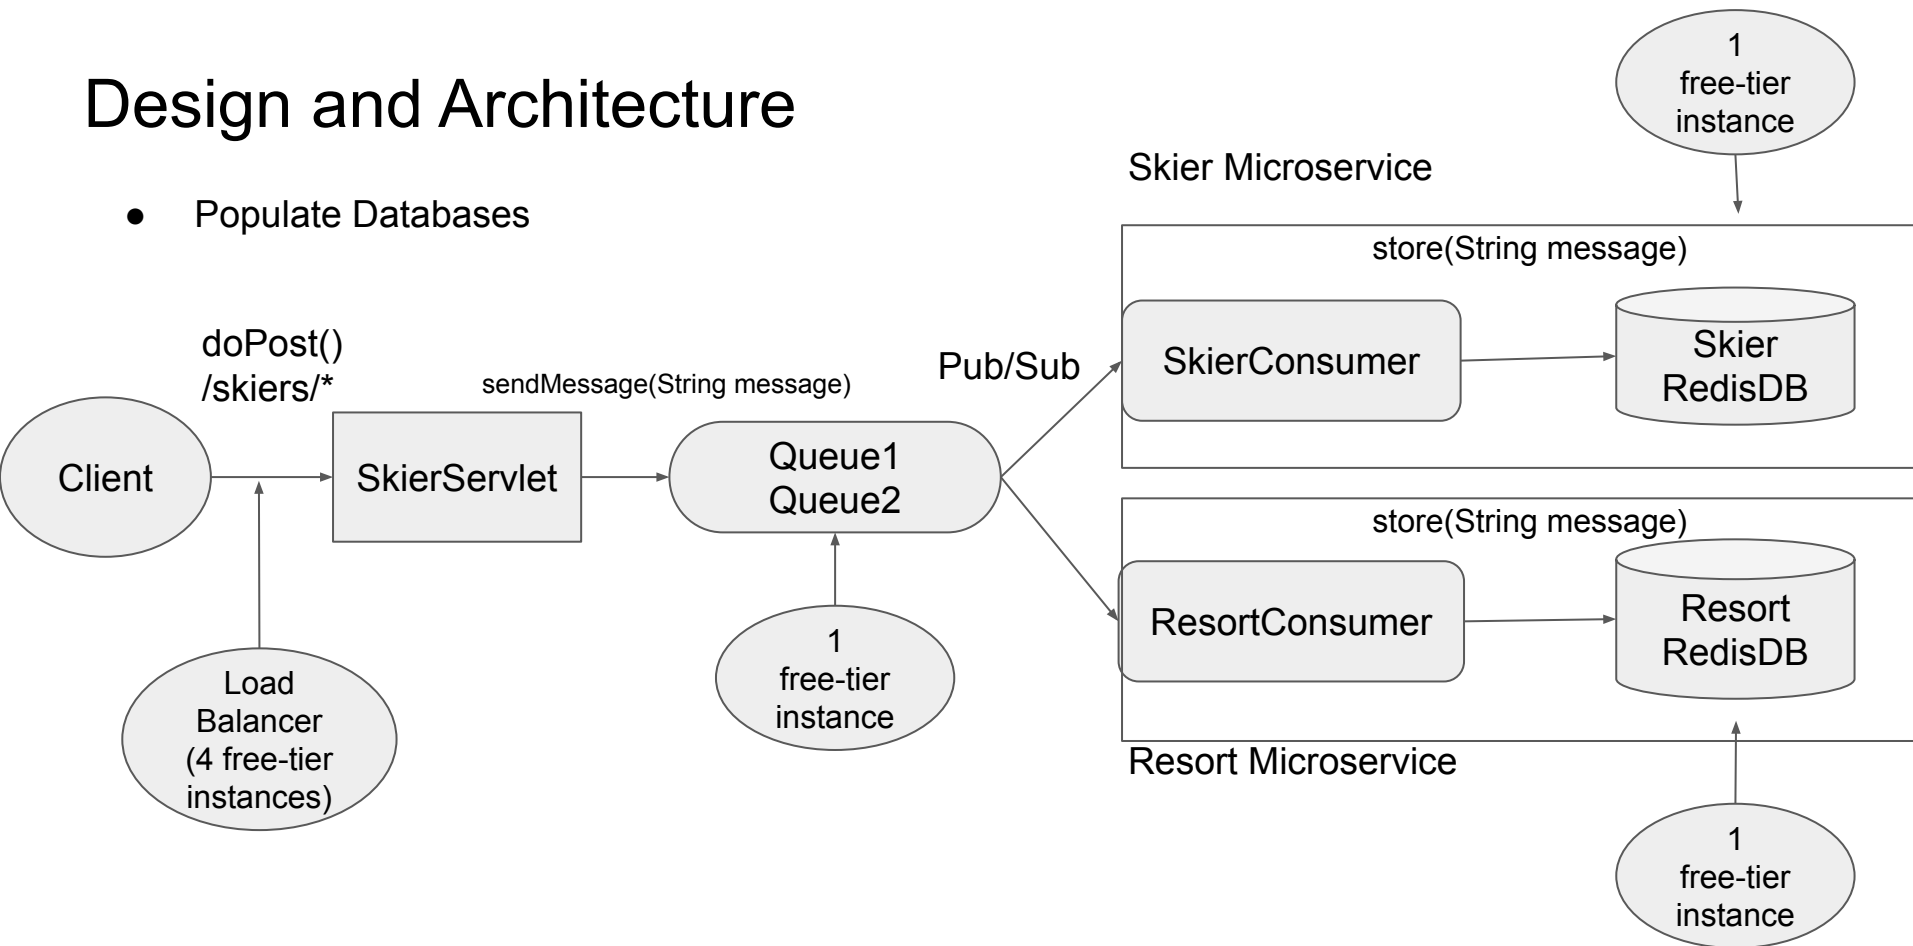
Design and Architecture

- Populate Databases

1
free-tier
instance

Skier Microservice

store(String message)

doPost()
/skiers/*

sendMessage(String message)

Pub/Sub

SkierConsumer

Skier
RedisDB

Client

SkierServlet

Queue1
Queue2

store(String message)

ResortConsumer

Resort
RedisDB

Load
Balancer
(4 free-tier
instances)

1
free-tier
instance

Resort Microservice

1
free-tier
instance